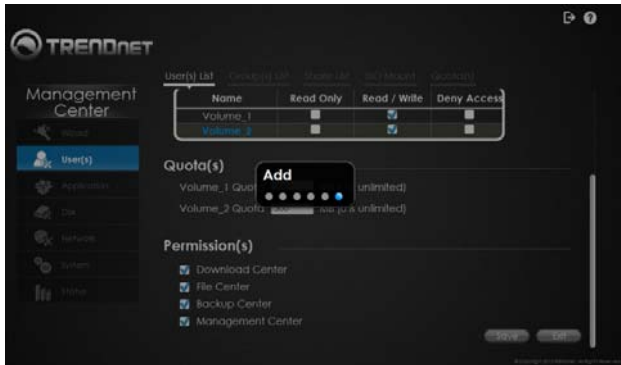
TRENDnet

Management Center

Wizard

User(s)

Application

Disk

Network

System

Status

User(s) List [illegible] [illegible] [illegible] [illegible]

| Name | Read Only | Read / Write | Deny Access |
|---|---|---|---|
| Volume_1 | | | |
| Volume_2 | | | |

Quota(s)

Volume_1 Quota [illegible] unlimited)

Volume_2 Quota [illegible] MB (0 is unlimited)

Add

Permission(s)

Download Center

File Center

Backup Center

Management Center

Save Exit

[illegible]